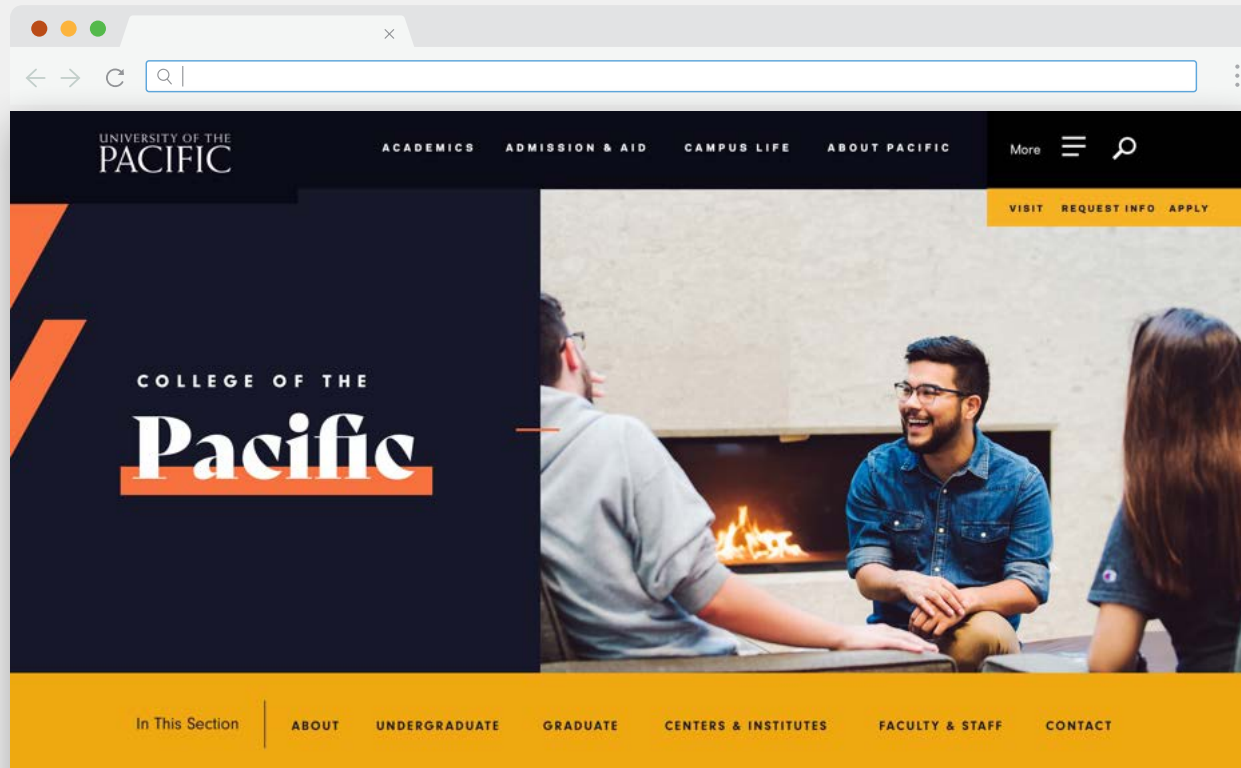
UNIVERSITY OF THE PACIFIC

ACADEMICS ADMISSION & AID CAMPUS LIFE ABOUT PACIFIC

More

VISIT REQUEST INFO APPLY

COLLEGE OF THE

Pacific

In This Section

ABOUT UNDERGRADUATE GRADUATE CENTERS & INSTITUTES FACULTY & STAFF CONTACT